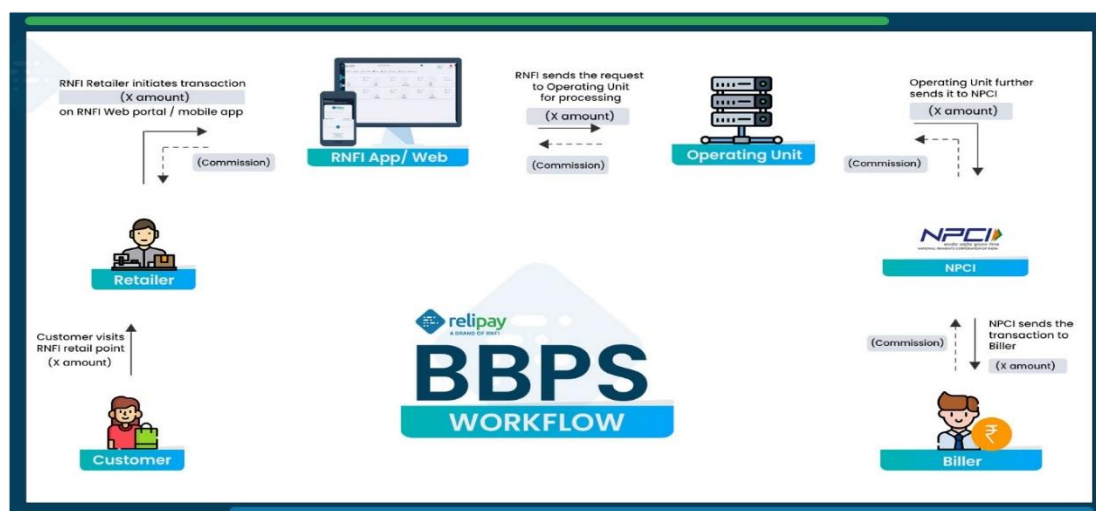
RNFI Retailer initiates transaction (X amount) on RNFI Web portal / mobile app

(Commission)

RNFI App/ Web

RNFI sends the request to Operating Unit for processing

(X amount)

(Commission)

Operating Unit

Operating Unit further sends it to NPCI

(X amount)

(Commission)

Retailer

NPCI

NPCI

Customer visits RNFI retail point (X amount)

relipay
A BRAND OF RNFI

BBPS
WORKFLOW

(Commission)

NPCI sends the transaction to Biller

(X amount)

Customer

Biller